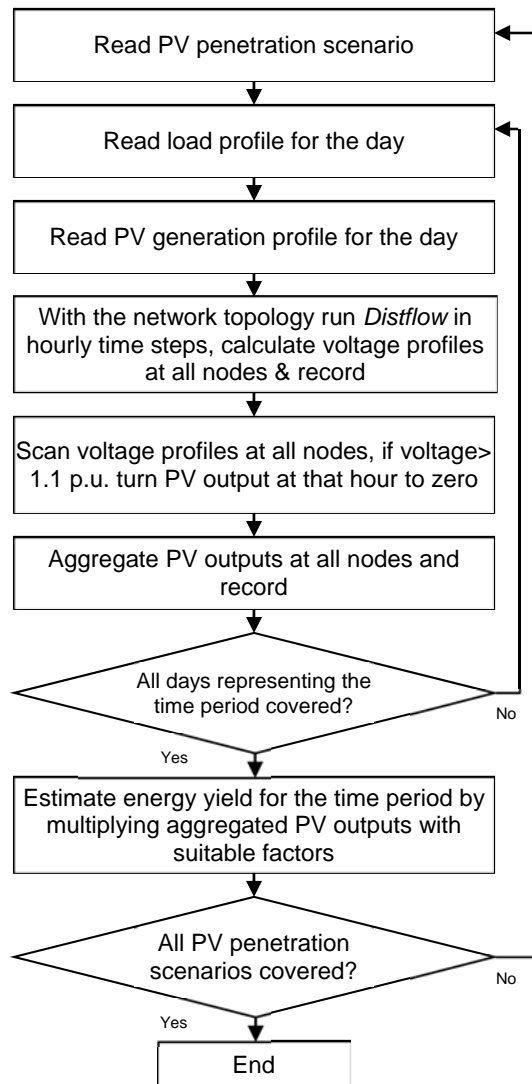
Read PV penetration scenario

Read load profile for the day

Read PV generation profile for the day

With the network topology run *Distflow* in hourly time steps, calculate voltage profiles at all nodes & record

Scan voltage profiles at all nodes, if voltage> 1.1 p.u. turn PV output at that hour to zero

Aggregate PV outputs at all nodes and record

All days representing the time period covered?

No

Yes

Estimate energy yield for the time period by multiplying aggregated PV outputs with suitable factors

All PV penetration scenarios covered?

No

Yes

End